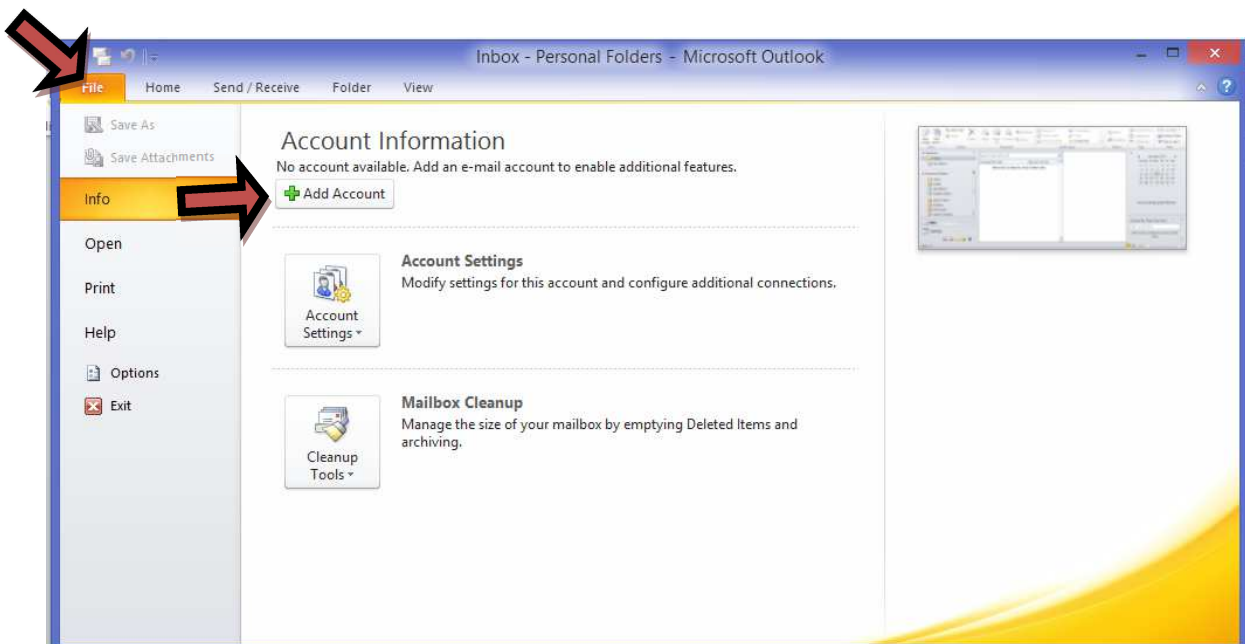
Inbox - Personal Folders - Microsoft Outlook

File
Home
Send / Receive
Folder
View

Save As
Save Attachments
Info
Open
Print
Help
Options
Exit

Account Information
No account available. Add an e-mail account to enable additional features.
Add Account

Account Settings
Account Settings
Modify settings for this account and configure additional connections.

Cleanup Tools
Mailbox Cleanup
Manage the size of your mailbox by emptying Deleted Items and archiving.